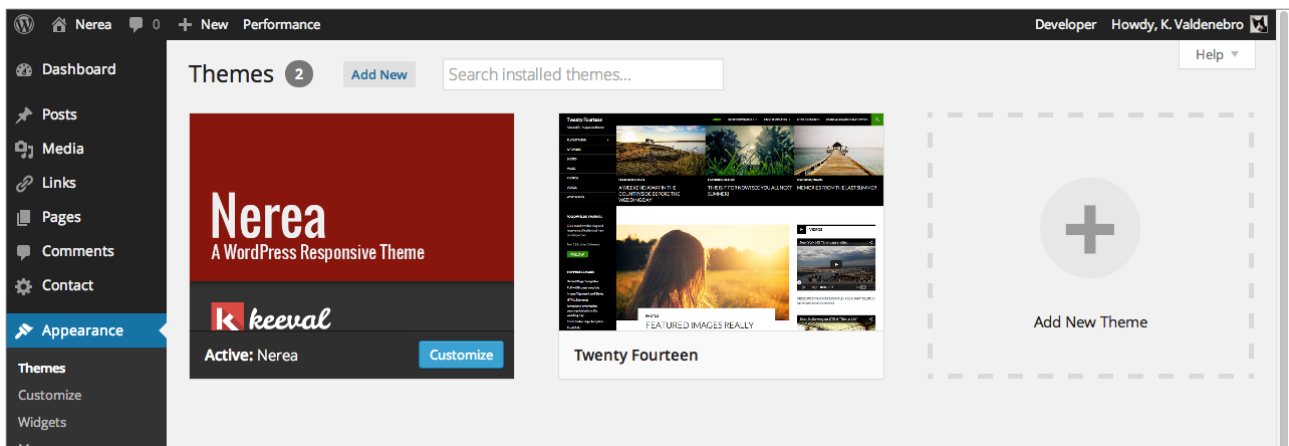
Nerea 0 + New Performance Developer Howdy, K. Valdenebro

Help ▼

Dashboard

Posts

Media

Links

Pages

Comments

Contact

Appearance

Themes

Customize

Widgets

Themes 2 Add New Search installed themes...

Nerea
A WordPress Responsive Theme

keeval

Active: Nerea Customize

Twenty Fourteen

FEATURED IMAGES REALLY

Twenty Fourteen

Add New Theme